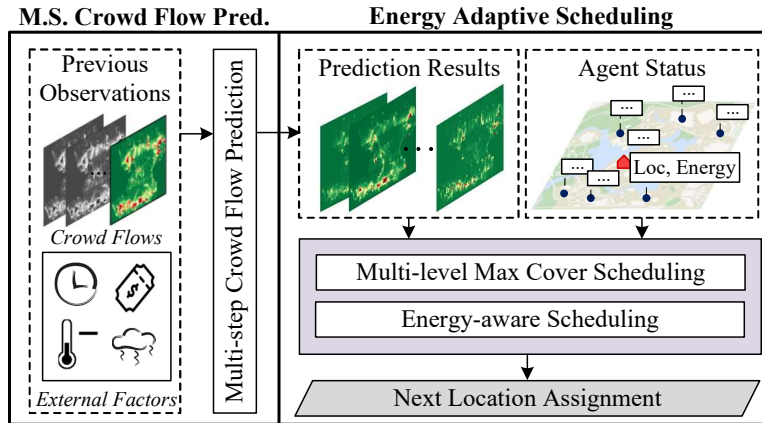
M.S. Crowd Flow Pred.

Energy Adaptive Scheduling

Previous Observations

...

Crowd Flows

External Factors

Multi-step Crowd Flow Prediction

Prediction Results

...

Agent Status

...

...

...

...

...

...

Loc, Energy

Multi-level Max Cover Scheduling

Energy-aware Scheduling

Next Location Assignment